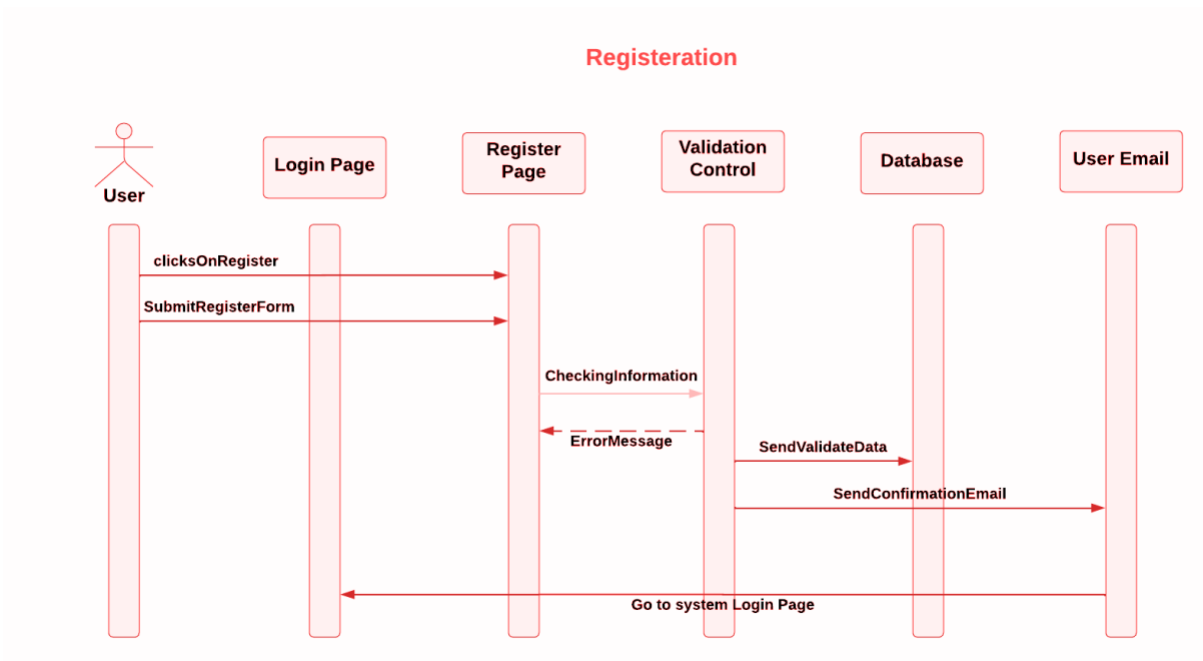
Registeration

User

Login Page

Register Page

Validation Control

Database

User Email

clicksOnRegister

SubmitRegisterForm

CheckingInformation

ErrorMessage

SendValidateData

SendConfirmationEmail

Go to system Login Page